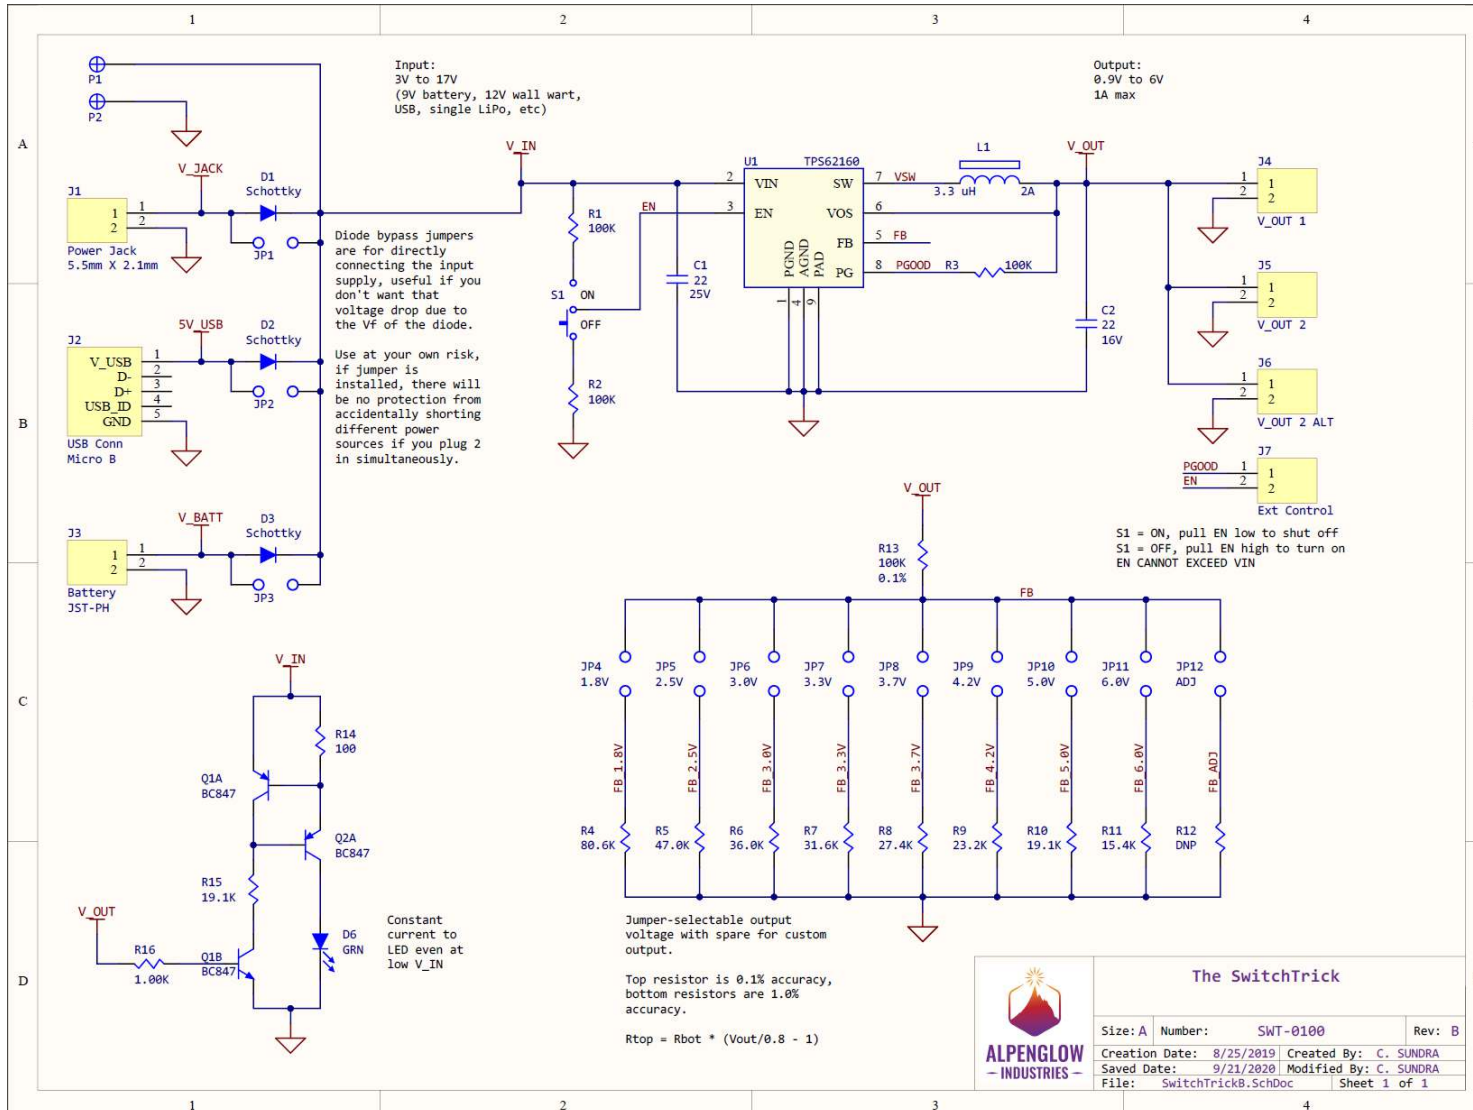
1 2 3 4

A

B

C

D

P1
P2

Input:
3V to 17V
(9V battery, 12V wall wart, USB, single LiPo, etc)

Output:
0.9V to 6V
1A max

V_JACK
D1
Schottky
J1
1
2
1
2
Power Jack
5.5mm X 2.1mm
JP1

V_IN

Diode bypass jumpers are for directly connecting the input supply, useful if you don't want that voltage drop due to the Vf of the diode.

Use at your own risk, if jumper is installed, there will be no protection from accidentally shorting different power sources if you plug 2 in simultaneously.

5V_USB
D2
Schottky
J2
V_USB
D-
D+
USB_ID
GND
1
2
3
4
5
USB Conn
Micro B
JP2

V_BATT
D3
Schottky
J3
1
2
1
2
Battery
JST-PH
JP3

R1
100K
EN
S1 ON
OFF
R2
100K

U1 TPS62160
2 VIN
3 EN
SW 7
VOS 6
FB 5
PG 8
PGOND AGND PAD
1 4 9
C1
22
25V

L1
3.3 uH 2A
VSW
FB
PGOOD R3 100K
V_OUT
C2
22
16V

J4
1
2
1
2
V_OUT 1
J5
1
2
1
2
V_OUT 2
J6
1
2
1
2
V_OUT 2 ALT
J7
PGOOD 1
EN 2
1
2
Ext Control

S1 = ON, pull EN low to shut off
S1 = OFF, pull EN high to turn on
EN CANNOT EXCEED VIN

V_OUT
R13
100K
0.1%
FB

JP4 1.8V
JP5 2.5V
JP6 3.0V
JP7 3.3V
JP8 3.7V
JP9 4.2V
JP10 5.0V
JP11 6.0V
JP12 ADJ

FB_1.8V
FB_2.5V
FB_3.0V
FB_3.3V
FB_3.7V
FB_4.2V
FB_5.0V
FB_6.0V
FB_ADJ

R4 80.6K
R5 47.0K
R6 36.0K
R7 31.6K
R8 27.4K
R9 23.2K
R10 19.1K
R11 15.4K
R12 DNP

Jumper-selectable output voltage with spare for custom output.

Top resistor is 0.1% accuracy, bottom resistors are 1.0% accuracy.

Rtop = Rbot * (Vout/0.8 - 1)

V_IN
R14
100
Q1A
BC847
Q2A
BC847
R15
19.1K
V_OUT
R16
1.00K
Q1B
BC847
D6
GRN

Constant current to LED even at low V_IN

ALPENGLOW
– INDUSTRIES –

The SwitchTrick

| Size: A | Number: SWT-0100 | Rev: B |
|---|---|---|
| Creation Date: 8/25/2019 | Created By: C. SUNDRA | |
| Saved Date: 9/21/2020 | Modified By: C. SUNDRA | |
| File: SwitchTrickB.SchDoc | Sheet 1 of 1 | |

1 2 3 4